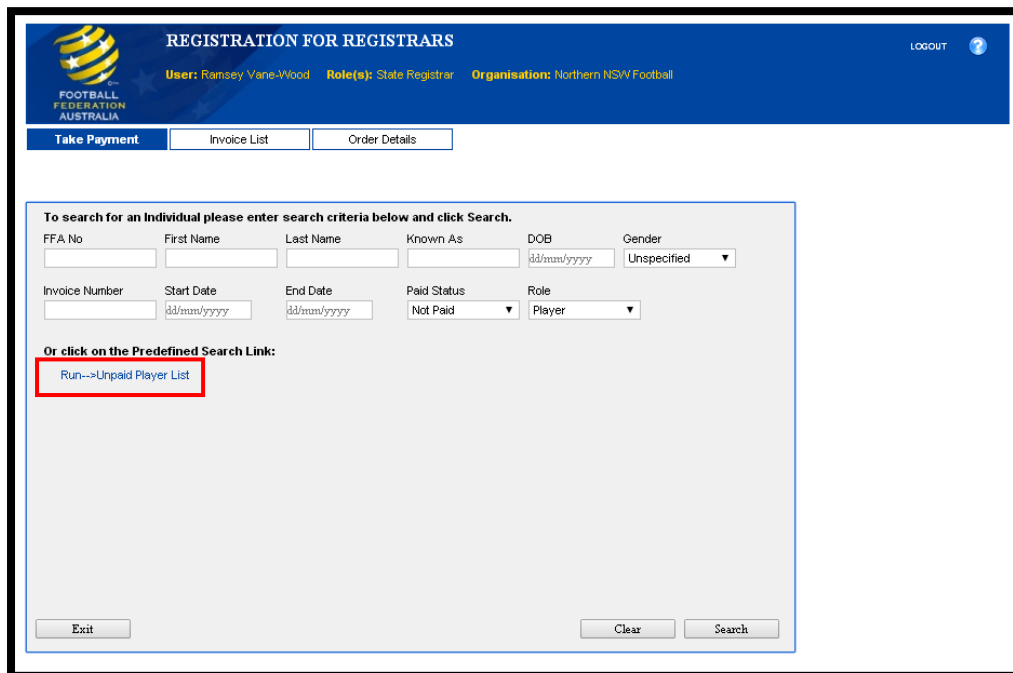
FOOTBALL FEDERATION AUSTRALIA

REGISTRATION FOR REGISTRARS

User: Ramsey Vane-Wood Role(s): State Registrar Organisation: Northern NSW Football

LOGOUT ?

Take Payment | Invoice List | Order Details

To search for an Individual please enter search criteria below and click Search.

FFA No
First Name
Last Name
Known As
DOB dd/mm/yyyy
Gender Unspecified

Invoice Number
Start Date dd/mm/yyyy
End Date dd/mm/yyyy
Paid Status Not Paid
Role Player

Or click on the Predefined Search Link:

Run-->Unpaid Player List

Exit

Clear Search